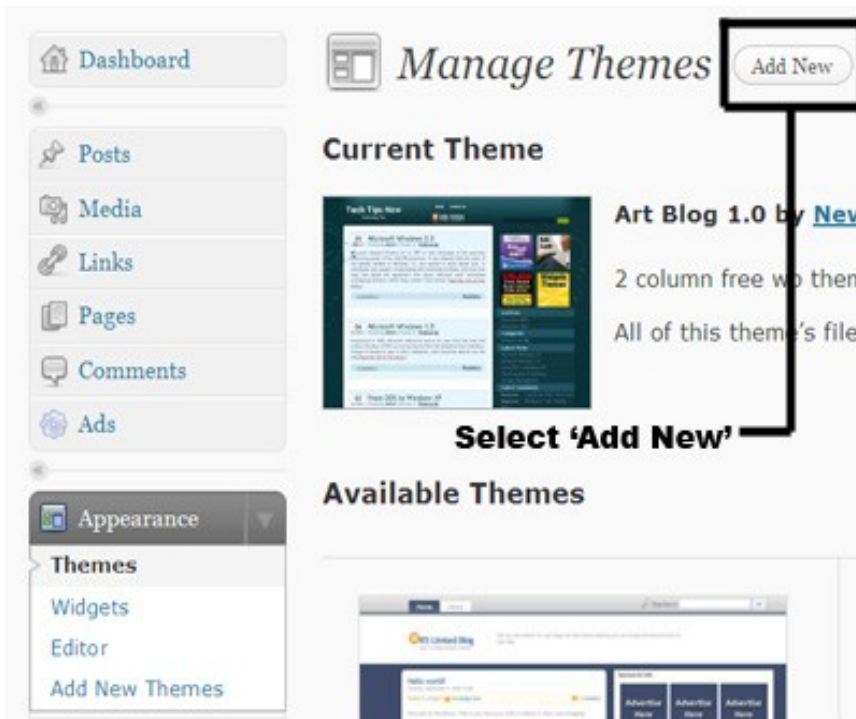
Dashboard

Posts

Media

Links

Pages

Comments

Ads

Appearance

Themes

Widgets

Editor

Add New Themes

Manage Themes Add New

Current Theme

Tech Tips Now

Art Blog 1.0 by Nev

2 column free wp them

All of this theme's file

Select 'Add New'

Available Themes